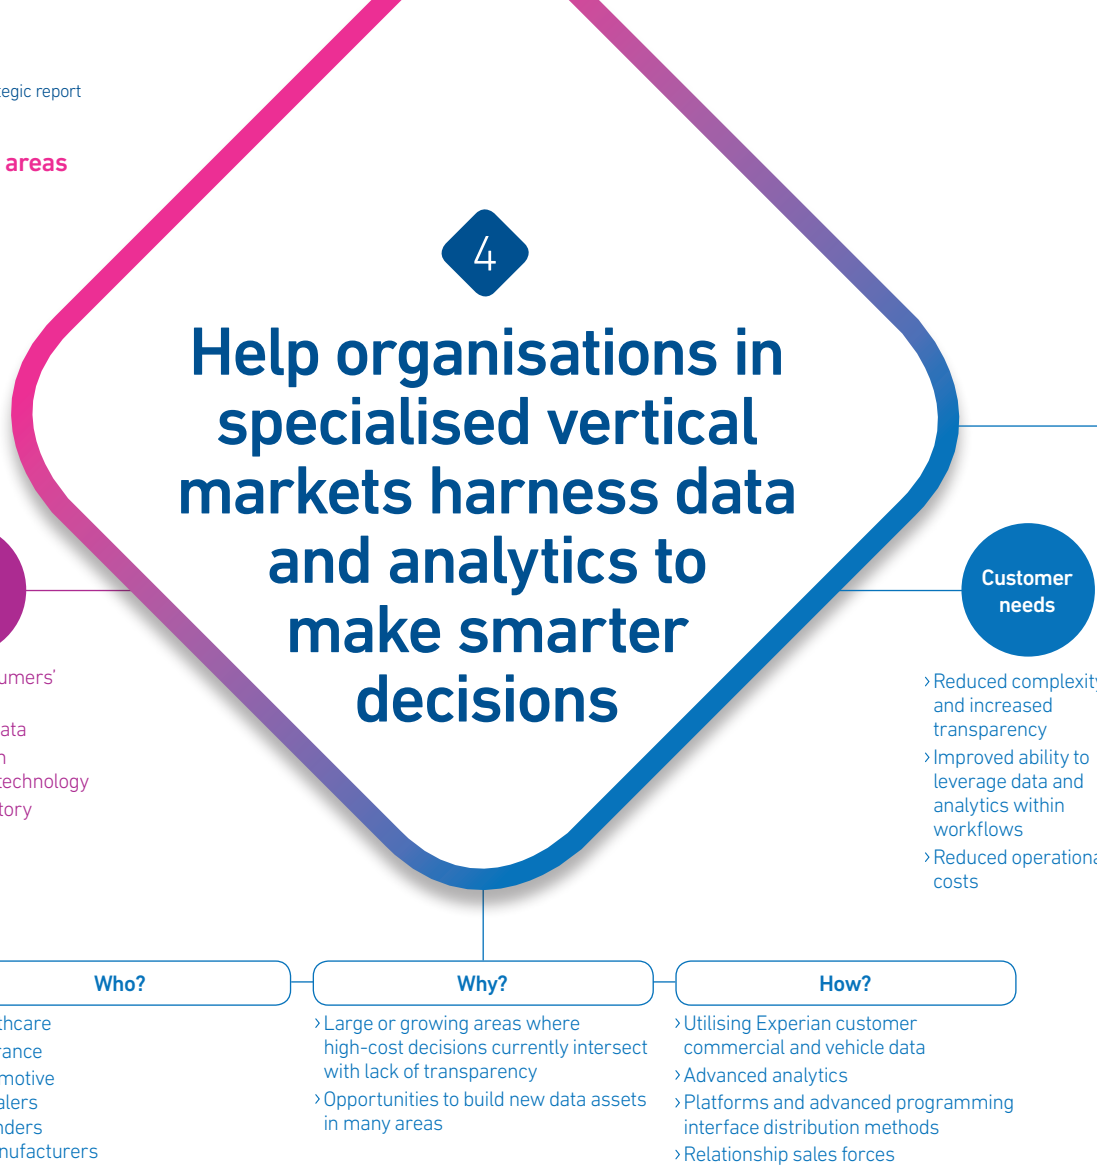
egic report

areas

4

Help organisations in specialised vertical markets harness data and analytics to make smarter decisions

umers'

ata
n
technology
tory

Customer needs

› Reduced complexity and increased transparency
› Improved ability to leverage data and analytics within workflows
› Reduced operationa costs

Who?

thcare
rance
motive
alers
nders
nufacturers

Why?

› Large or growing areas where high-cost decisions currently intersect with lack of transparency
› Opportunities to build new data assets in many areas

How?

› Utilising Experian customer commercial and vehicle data
› Advanced analytics
› Platforms and advanced programming interface distribution methods
› Relationship sales forces